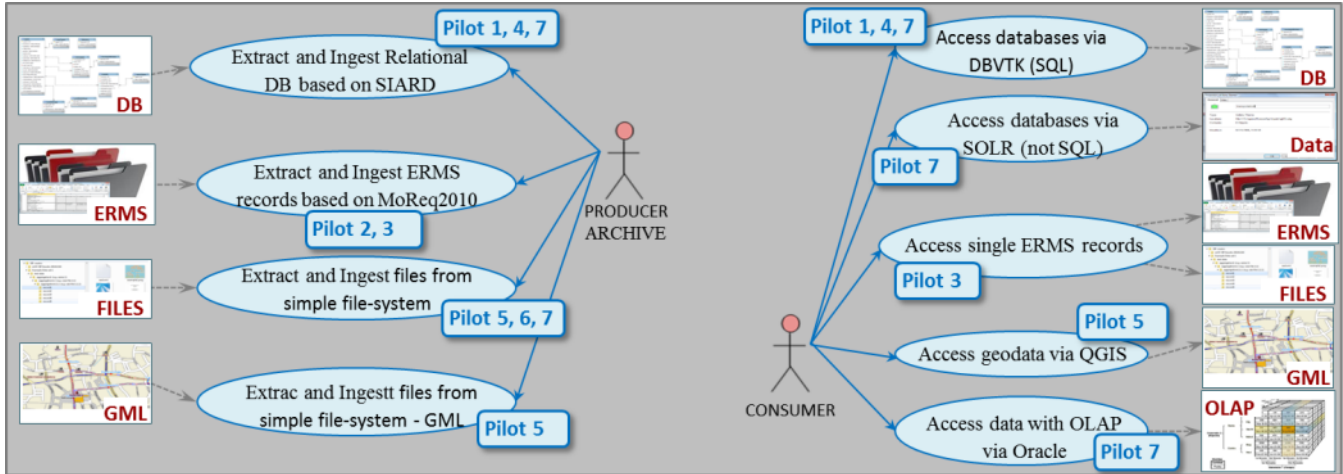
DB

Extract and Ingest Relational DB based on SIARD

Pilot 1, 4, 7

ERMS

Extract and Ingest ERMS records based on MoReq2010

Pilot 2, 3

FILES

Extract and Ingest files from simple file-system

Pilot 5, 6, 7

GML

Extrac and Ingestt files from simple file-system - GML

Pilot 5

PRODUCER ARCHIVE

CONSUMER

Pilot 1, 4, 7

Access databases via DBVTK (SQL)

DB

Access databases via SOLR (not SQL)

Pilot 7

Data

ERMS

Access single ERMS records

Pilot 3

FILES

Pilot 5

Access geodata via QGIS

GML

OLAP

Access data with OLAP via Oracle

Pilot 7